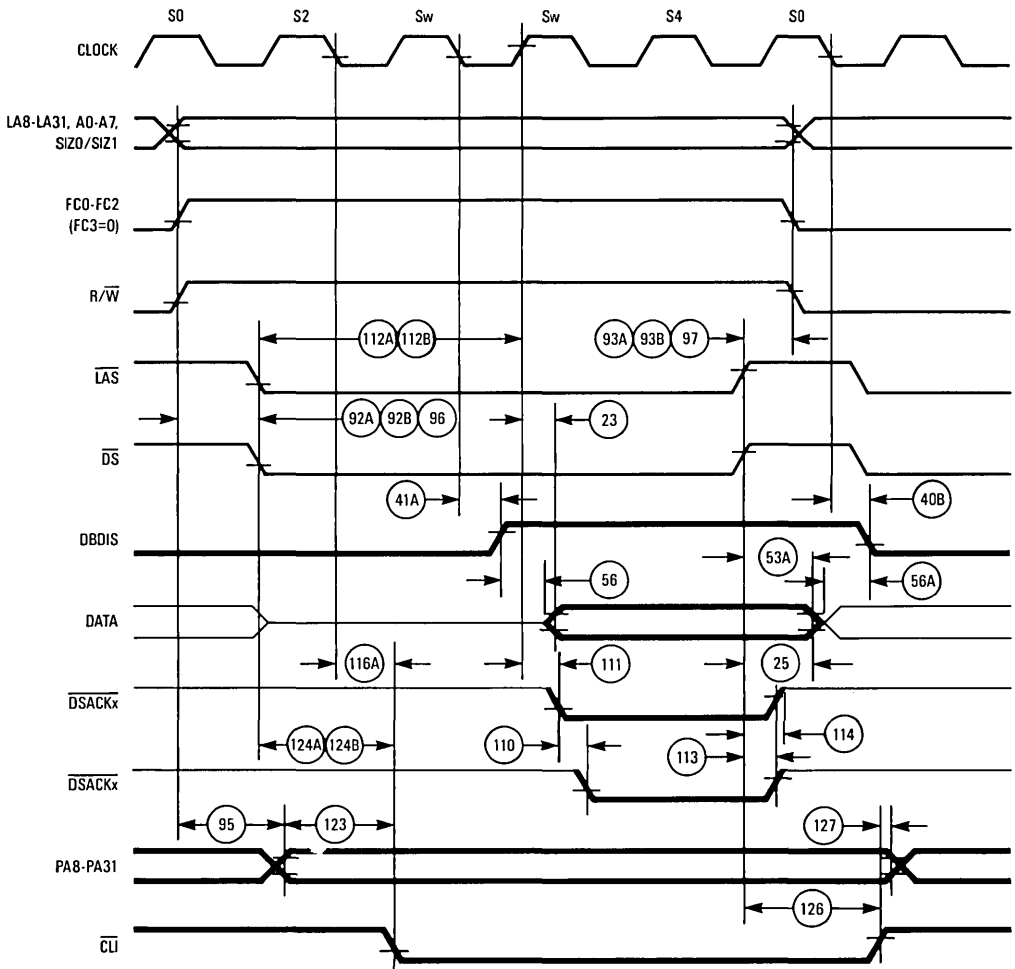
S0 S2 Sw Sw S4 S0

CLOCK

LA8-LA31, A0-A7, SIZ0/SIZ1

FC0-FC2 (FC3=0)

$R/\overline{W}$

112A 112B

93A 93B 97

$\overline{LAS}$

92A 92B 96

23

$\overline{DS}$

41A

40B

DBDIS

53A

56

56A

DATA

116A

111

25

$\overline{DSACKx}$

124A 124B

110

113

114

$\overline{DSACKx}$

95

123

127

PA8-PA31

126

$\overline{CLI}$